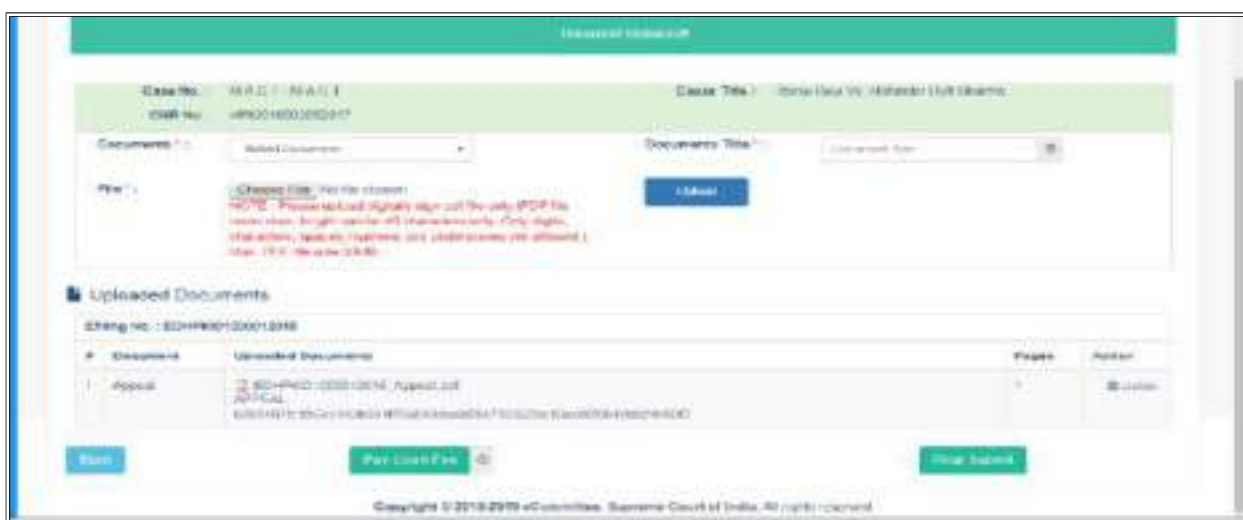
Document Upload

Case No. : M.A.C.T. / M.A.C.T.
CNR No. : HPKI010002012017

Cause Title : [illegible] Vs. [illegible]

Documents * : Select Document

Documents Title * : Document Title

File * : Choose File No file chosen
NOTE : Please upload digitally sign pdf file only (PDF file name max length can be 45 characters only. Only digits, characters, spaces, hyphens and underscores are allowed.) Max. PDF file size 50Mb

Upload

Uploaded Documents

Efiling No. : EDHP000120001 2018

| # | Document | Uploaded Documents | Pages | Action |
|---|---|---|---|---|
| 1 | Appeal | EDHP000120001 2018_Appeal.pdf APPEAL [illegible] | 1 | Delete |

Back

Pay Court Fee

Final Submit

Copyright © 2018-2019 eCommittee, Supreme Court of India. All rights reserved